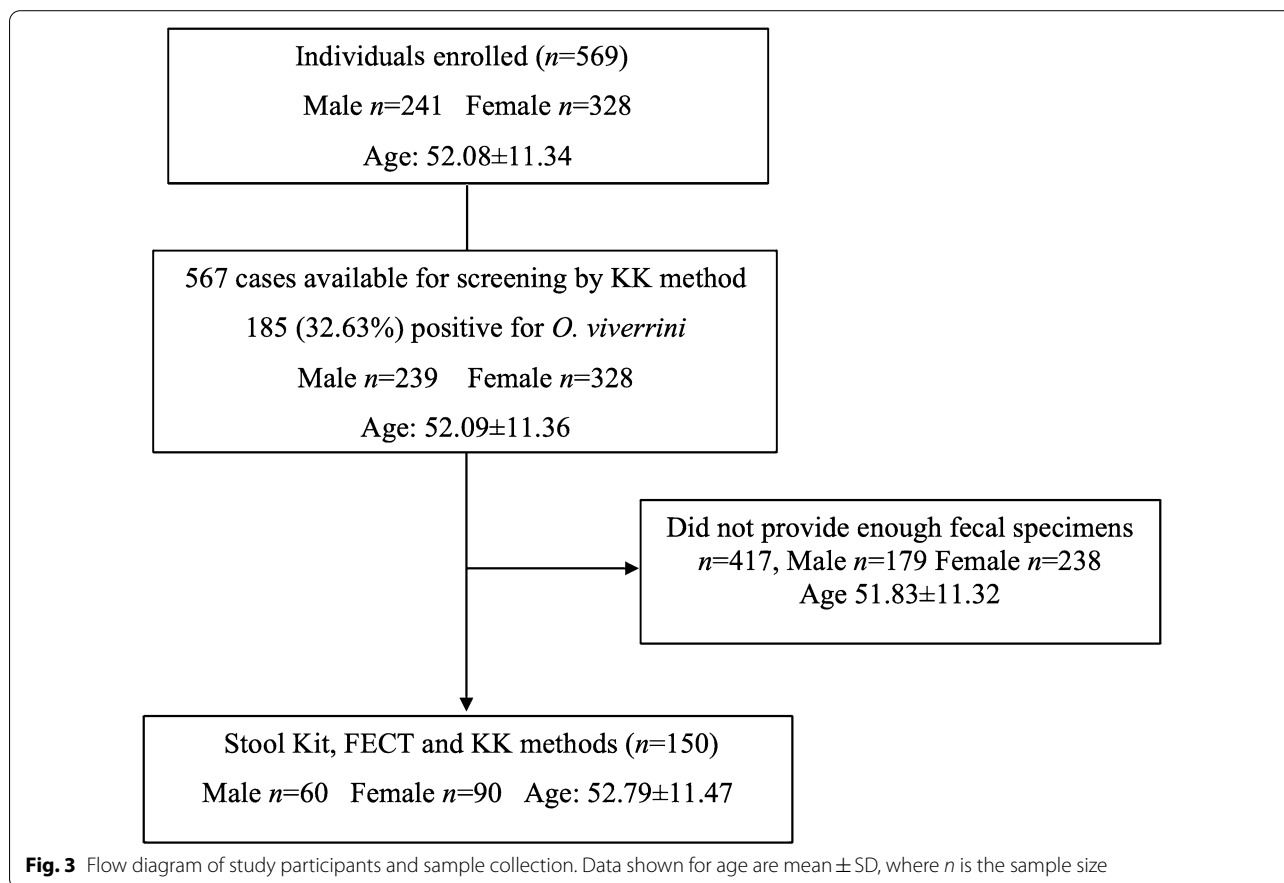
Individuals enrolled ($n$=569)
Male $n$=241 Female $n$=328
Age: 52.08±11.34

567 cases available for screening by KK method
185 (32.63%) positive for *O. viverrini*
Male $n$=239 Female $n$=328
Age: 52.09±11.36

Did not provide enough fecal specimens
$n$=417, Male $n$=179 Female $n$=238
Age 51.83±11.32

Stool Kit, FECT and KK methods ($n$=150)
Male $n$=60 Female $n$=90 Age: 52.79±11.47

**Fig. 3** Flow diagram of study participants and sample collection. Data shown for age are mean ± SD, where $n$ is the sample size